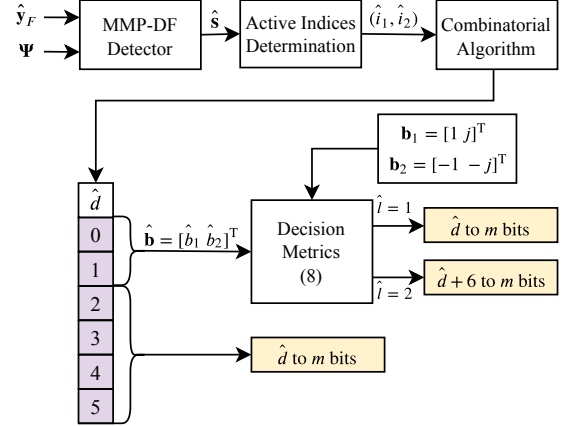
$\hat{\mathbf{y}}_F$
$\mathbf{\Psi}$
MMP-DF Detector
$\hat{\mathbf{s}}$
Active Indices Determination
$(\hat{i}_1, \hat{i}_2)$
Combinatorial Algorithm

$\mathbf{b}_1 = [1\ j]^{\mathrm{T}}$
$\mathbf{b}_2 = [-1\ -j]^{\mathrm{T}}$

$\hat{d}$
0
1
2
3
4
5

$\hat{\mathbf{b}} = [\hat{b}_1\ \hat{b}_2]^{\mathrm{T}}$
Decision Metrics (8)
$\hat{l} = 1$
$\hat{l} = 2$
$\hat{d}$ to $m$ bits
$\hat{d} + 6$ to $m$ bits
$\hat{d}$ to $m$ bits